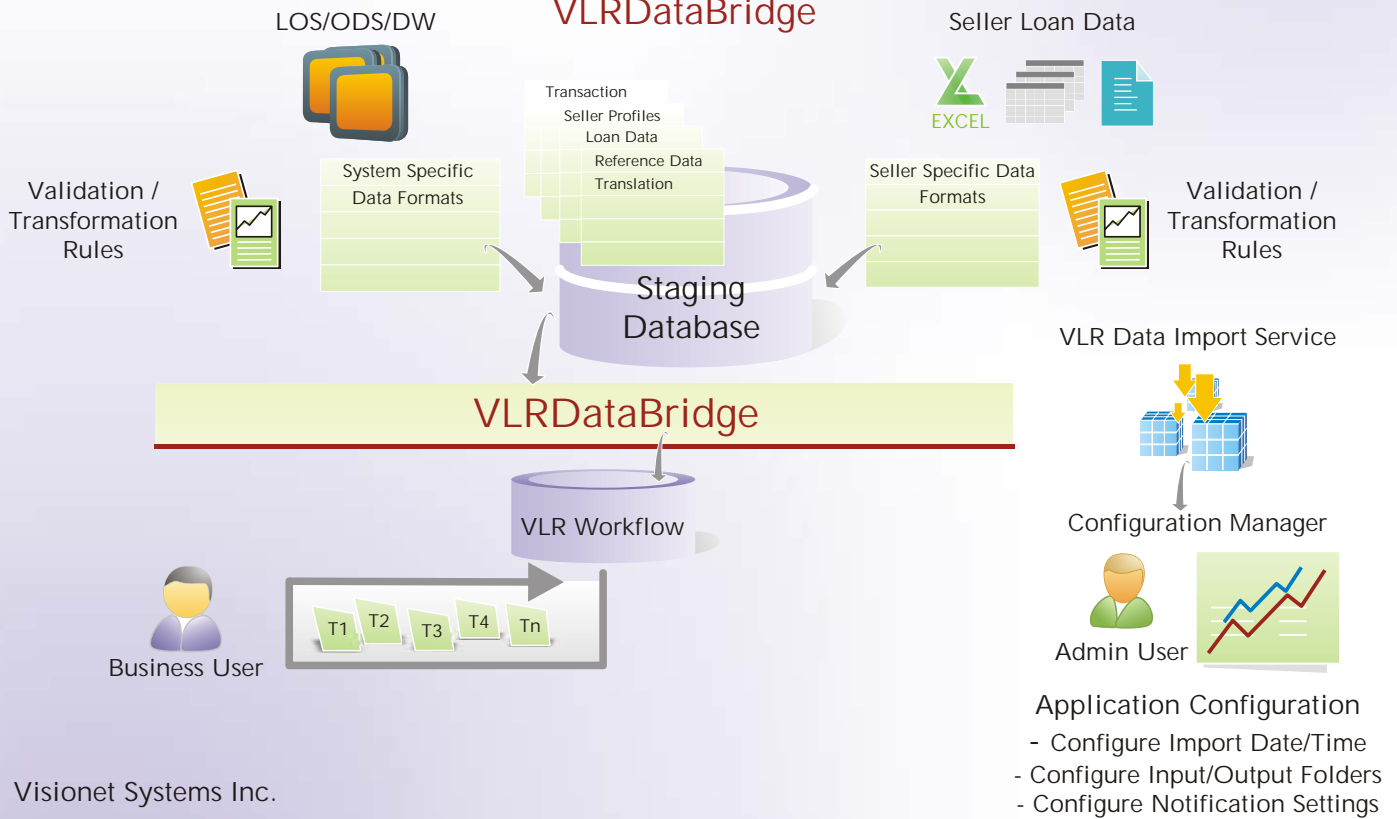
VLRDataBridge

LOS/ODS/DW

Seller Loan Data

EXCEL

Transaction
Seller Profiles
Loan Data
Reference Data
Translation

Validation / Transformation Rules

System Specific Data Formats

Seller Specific Data Formats

Validation / Transformation Rules

Staging Database

VLR Data Import Service

VLRDataBridge

VLR Workflow

Configuration Manager

Admin User

T1 T2 T3 T4 Tn

Business User

Application Configuration
- Configure Import Date/Time
- Configure Input/Output Folders
- Configure Notification Settings

Visionet Systems Inc.